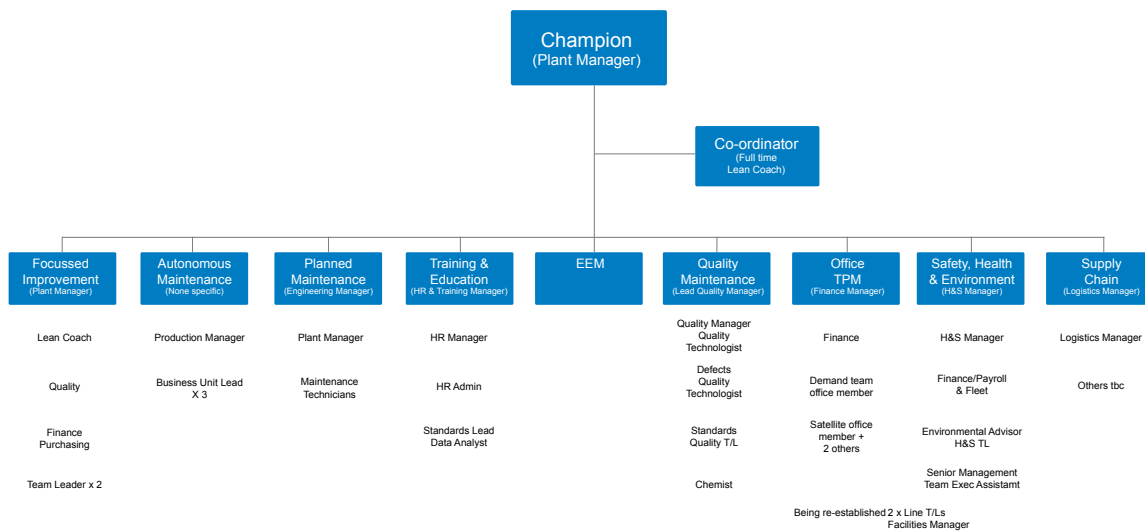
Champion
(Plant Manager)

Co-ordinator
(Full time
Lean Coach)

Focussed Improvement
(Plant Manager)

Lean Coach

Quality

Finance
Purchasing

Team Leader x 2

Autonomous Maintenance
(None specific)

Production Manager

Business Unit Lead
X 3

Planned Maintenance
(Engineering Manager)

Plant Manager

Maintenance
Technicians

Training & Education
(HR & Training Manager)

HR Manager

HR Admin

Standards Lead
Data Analyst

EEM

Quality Maintenance
(Lead Quality Manager)

Quality Manager
Quality
Technologist

Defects
Quality
Technologist

Standards
Quality T/L

Chemist

Office TPM
(Finance Manager)

Finance

Demand team
office member

Satellite office
member +
2 others

Being re-established

Safety, Health & Environment
(H&S Manager)

H&S Manager

Finance/Payroll
& Fleet

Environmental Advisor
H&S TL

Senior Management
Team Exec Assistamt

2 x Line T/Ls
Facilities Manager

Supply Chain
(Logistics Manager)

Logistics Manager

Others tbc